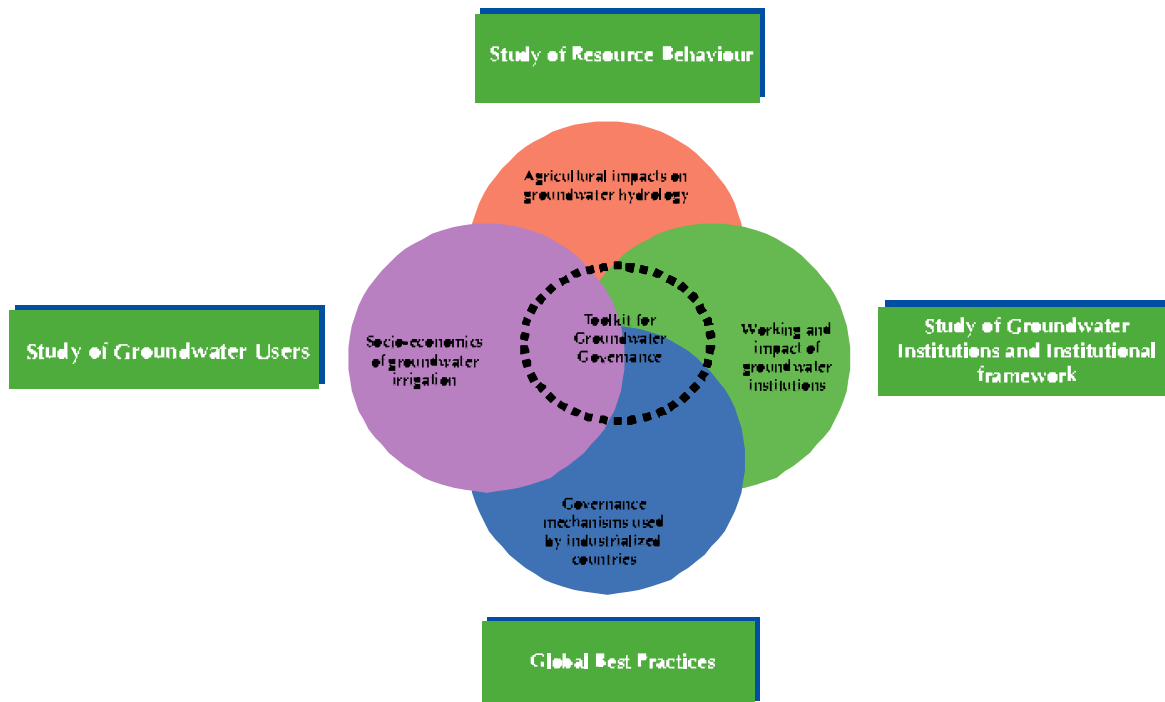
Study of Resource Behaviour

Agricultural impacts on groundwater hydrology

Study of Groundwater Users

Socio-economics of groundwater irrigation

Toolkit for Groundwater Governance

Working and impact of groundwater institutions

Study of Groundwater Institutions and Institutional framework

Governance mechanisms used by industrialized countries

Global Best Practices